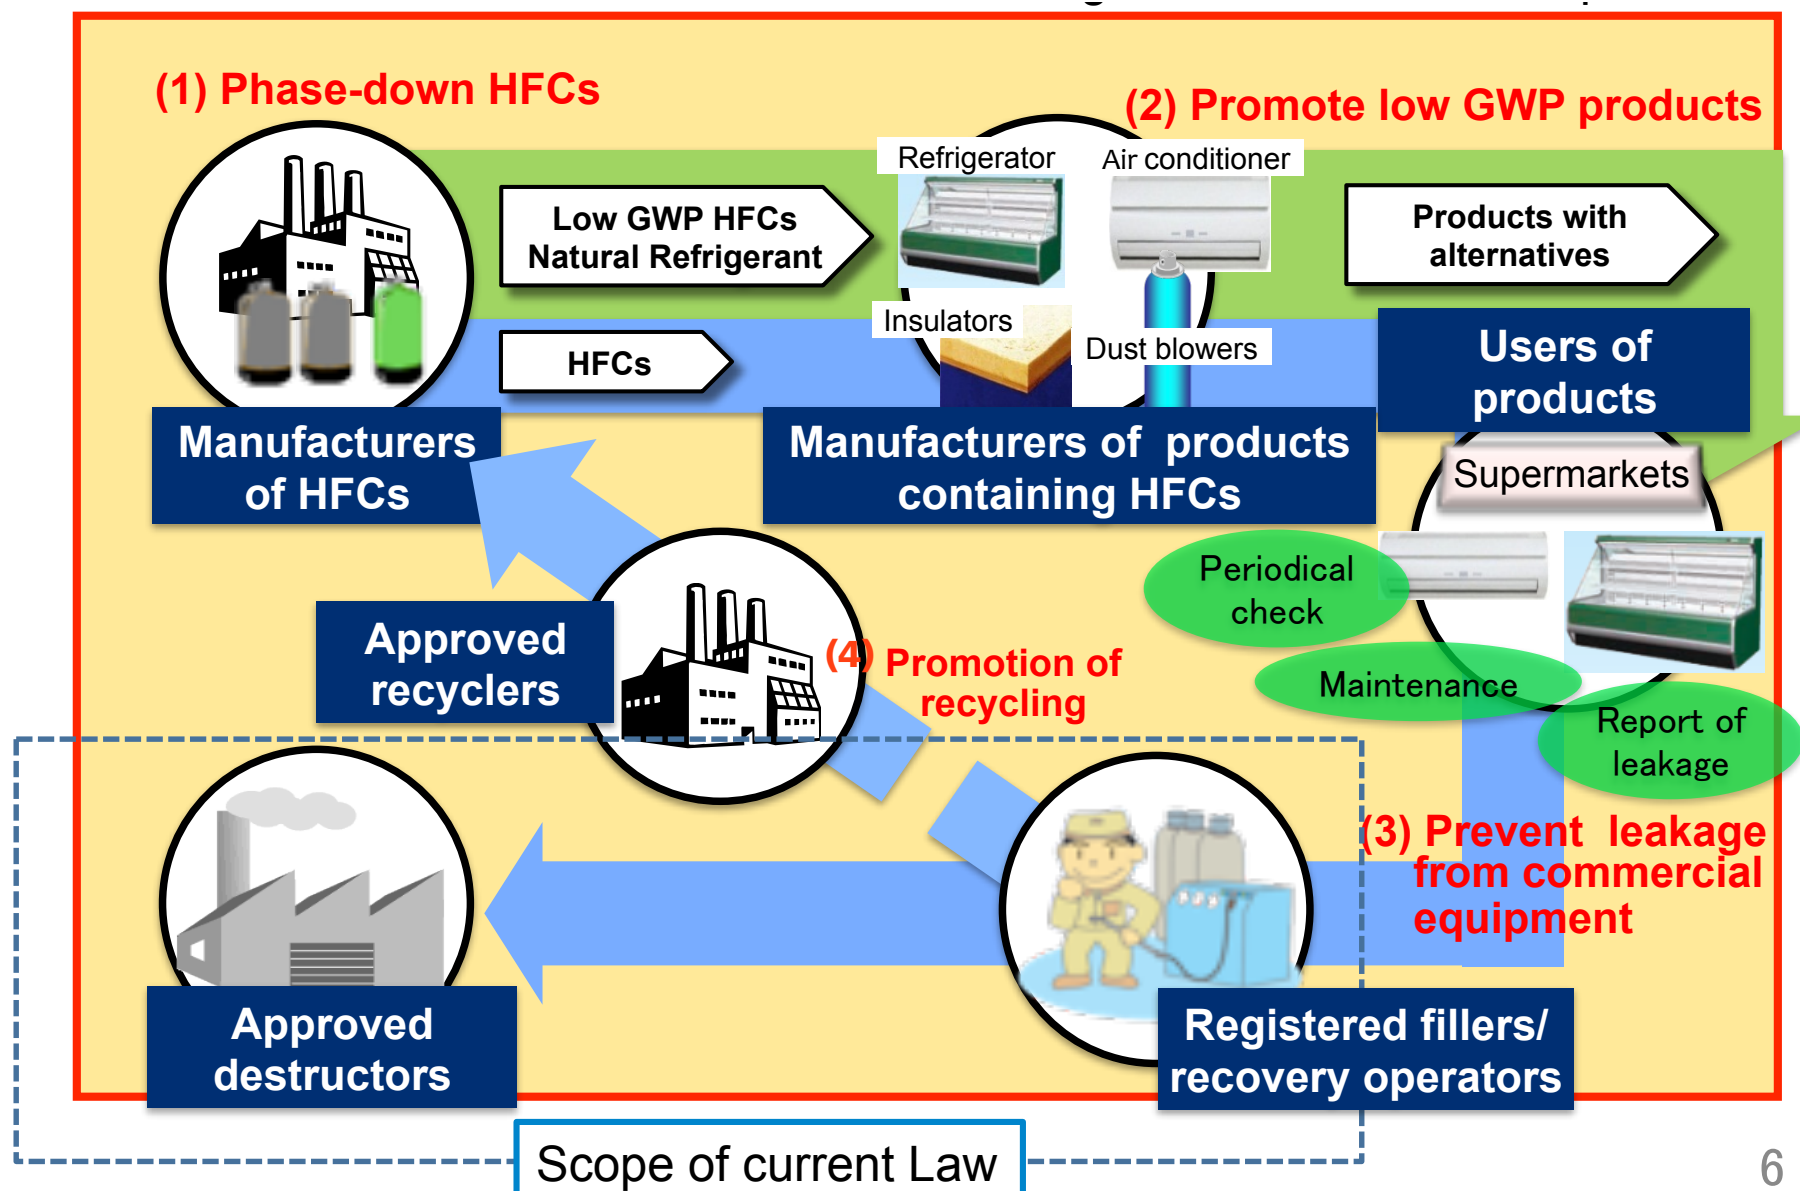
(1) Phase-down HFCs

(2) Promote low GWP products

Refrigerator

Air conditioner

Low GWP HFCs Natural Refrigerant

Products with alternatives

Insulators

Dust blowers

HFCs

Users of products

Manufacturers of HFCs

Manufacturers of products containing HFCs

Supermarkets

Periodical check

Maintenance

Report of leakage

Approved recyclers

(4) Promotion of recycling

(3) Prevent leakage from commercial equipment

Approved destructors

Registered fillers/ recovery operators

Scope of current Law

6